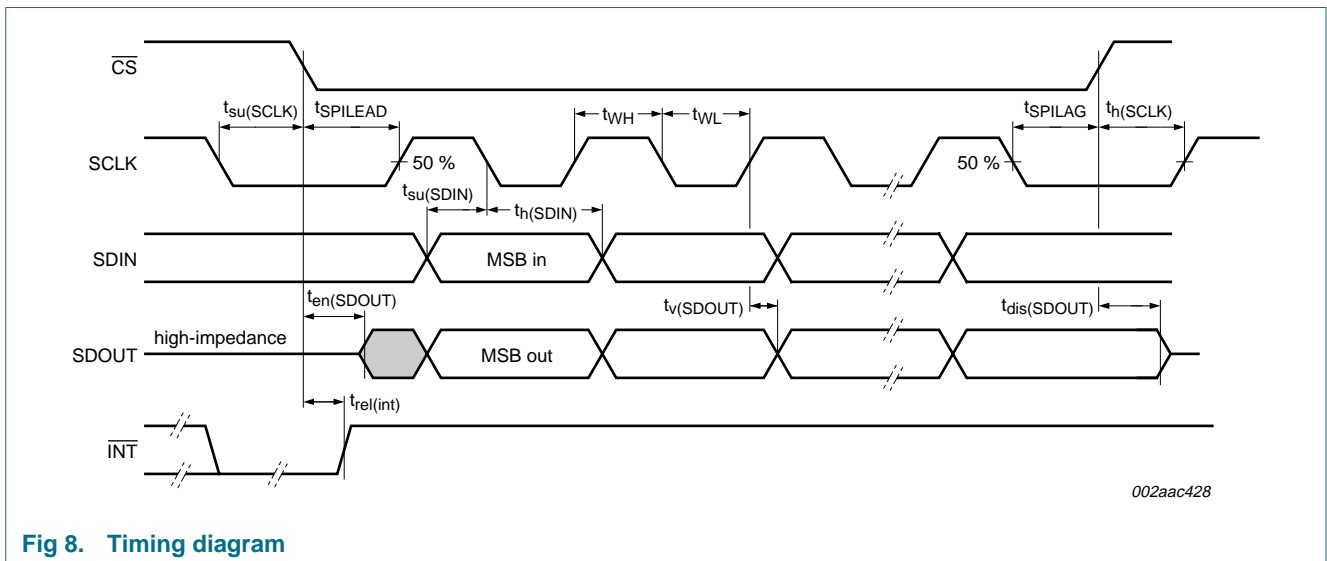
$\overline{CS}$

$t_{su(SCLK)}$ $t_{SPILEAD}$ $t_{WH}$ $t_{WL}$ $t_{SPILAG}$ $t_{h(SCLK)}$

SCLK

50 %

50 %

$t_{su(SDIN)}$

$t_{h(SDIN)}$

SDIN

MSB in

$t_{en(SDOUT)}$

$t_{v(SDOUT)}$

$t_{dis(SDOUT)}$

high-impedance

SDOUT

MSB out

$t_{rel(int)}$

$\overline{INT}$

002aac428

Fig 8. Timing diagram